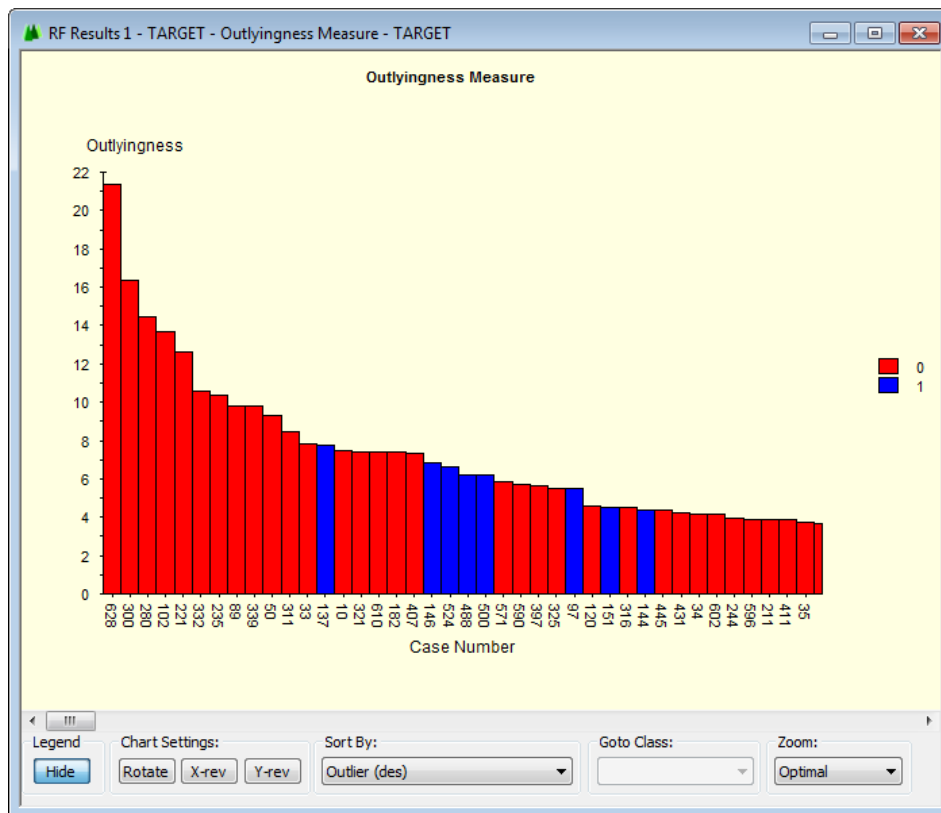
RF Results 1 - TARGET - Outlyingness Measure - TARGET

Outlyingness Measure

Outlyingness

22
20
18
16
14
12
10
8
6
4
2
0

628 300 280 102 221 332 235 89 339 50 311 33 137 10 321 610 182 407 146 524 488 500 571 590 397 325 97 120 151 316 144 445 431 34 602 244 596 211 411 35

Case Number

0
1

Legend
Hide
Chart Settings:
Rotate
X-rev
Y-rev
Sort By:
Outlier (des)
Goto Class:
Zoom:
Optimal